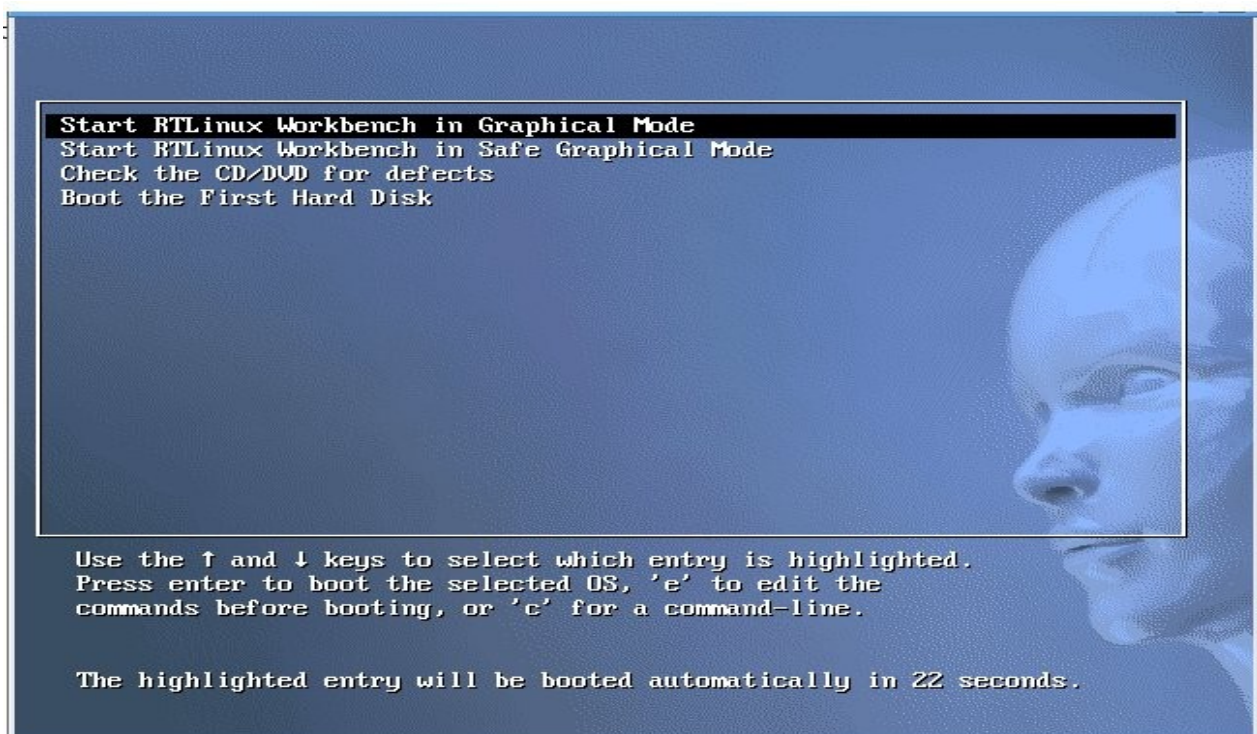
Start RTLinux Workbench in Graphical Mode
Start RTLinux Workbench in Safe Graphical Mode
Check the CD/DVD for defects
Boot the First Hard Disk

Use the ↑ and ↓ keys to select which entry is highlighted.
Press enter to boot the selected OS, 'e' to edit the commands before booting, or 'c' for a command-line.

The highlighted entry will be booted automatically in 22 seconds.